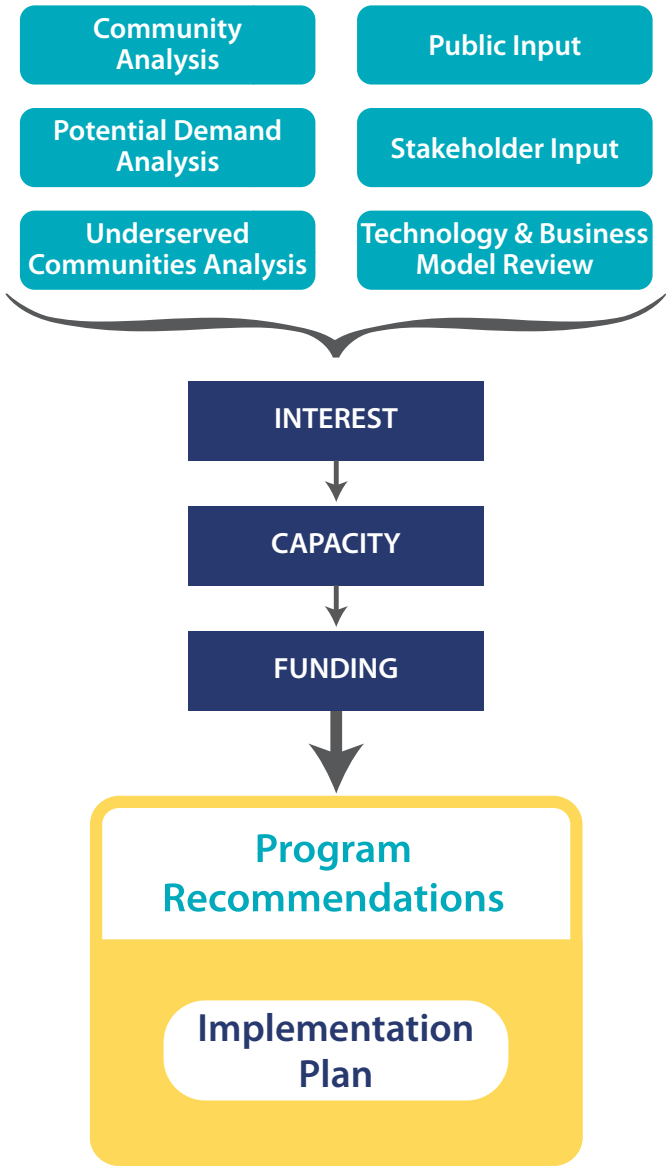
Community Analysis

Public Input

Potential Demand Analysis

Stakeholder Input

Underserved Communities Analysis

Technology & Business Model Review

INTEREST

CAPACITY

FUNDING

Program Recommendations

Implementation Plan